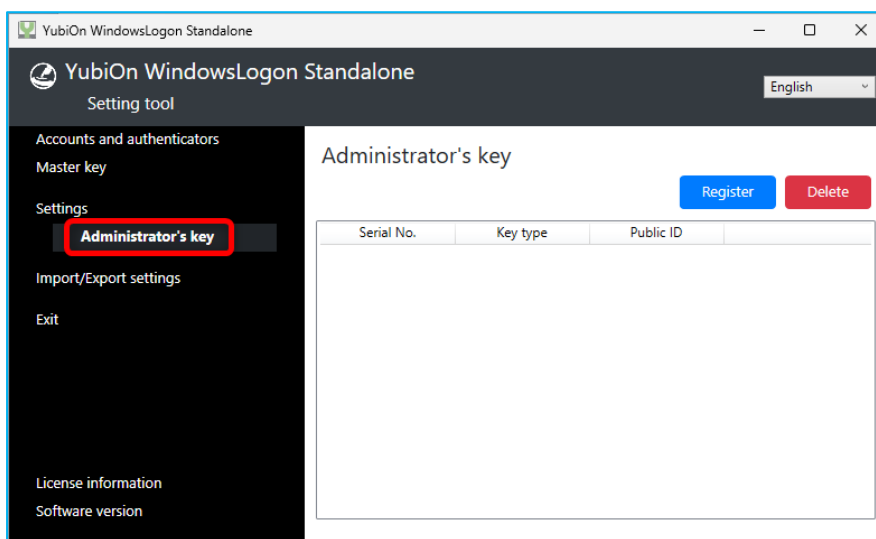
YubiOn WindowsLogon Standalone

YubiOn WindowsLogon Standalone
Setting tool

English

Accounts and authenticators
Master key

Settings
Administrator's key

Import/Export settings

Exit

License information
Software version

Administrator's key

Register
Delete

| Serial No. | Key type | Public ID | |
|---|---|---|---|